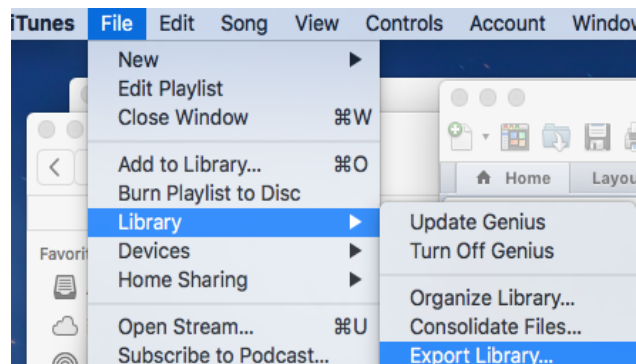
iTunes File Edit Song View Controls Account Window

New
Edit Playlist
Close Window ⌘W
Add to Library... ⌘O
Burn Playlist to Disc
Library
Devices
Home Sharing
Open Stream... ⌘U
Subscribe to Podcast...

Update Genius
Turn Off Genius
Organize Library...
Consolidate Files...
Export Library...

Favorit

Home
Layou